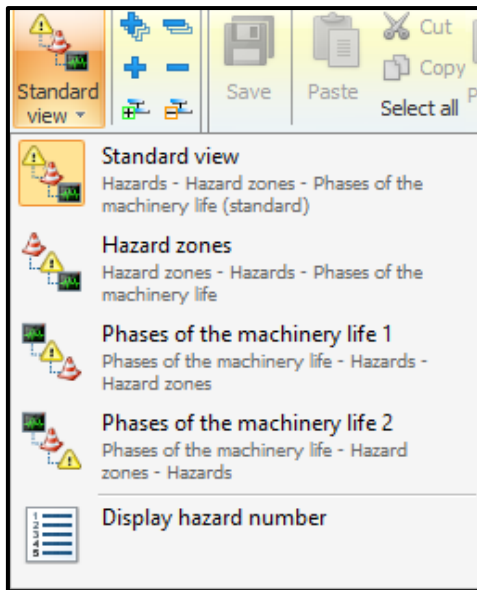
Standard view

Save

Paste

Cut

Copy

Select all

Standard view
Hazards - Hazard zones - Phases of the machinery life (standard)

Hazard zones
Hazard zones - Hazards - Phases of the machinery life

Phases of the machinery life 1
Phases of the machinery life - Hazards - Hazard zones

Phases of the machinery life 2
Phases of the machinery life - Hazard zones - Hazards

Display hazard number